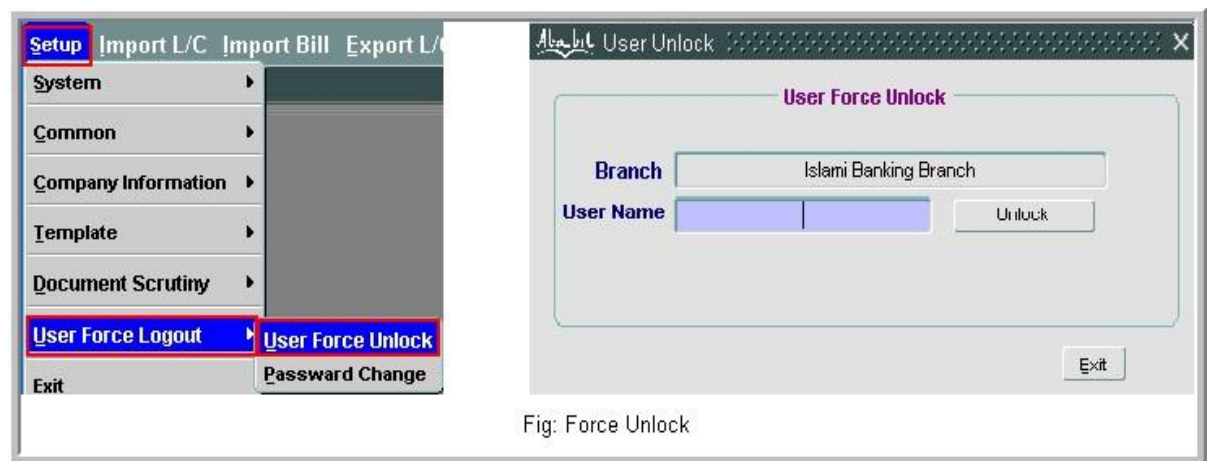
Setup Import L/C Import Bill Export L/

System
Common
Company Information
Template
Document Scrutiny
User Force Logout
Exit

User Force Unlock
Passward Change

Ababil User Unlock

User Force Unlock

Branch Islami Banking Branch
User Name

Unlock

Exit

Fig: Force Unlock